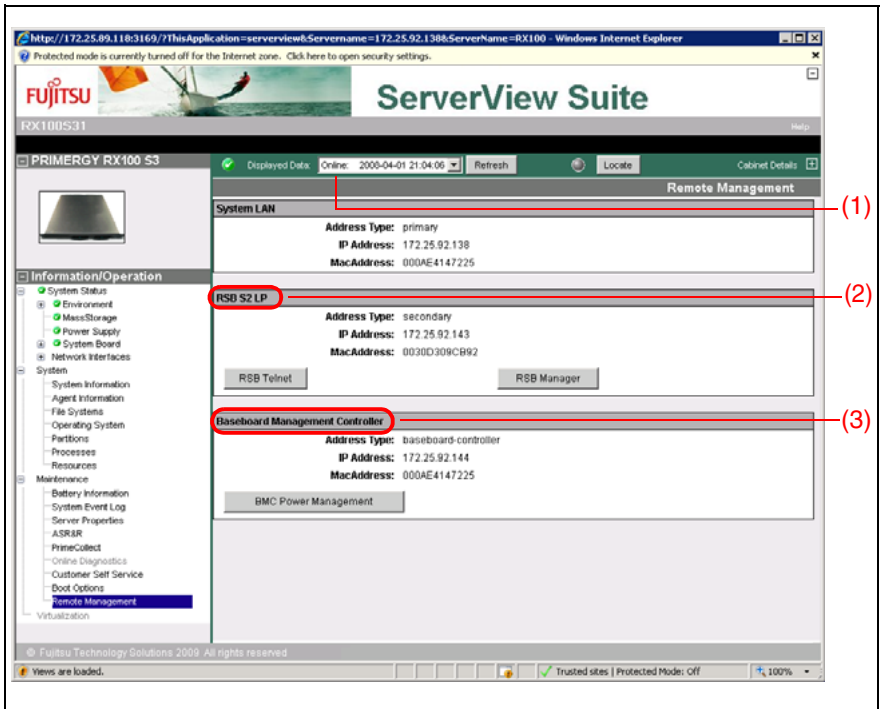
http://172.25.89.118:3169/?ThisApplication=serverview&Servername=172.25.92.138&ServerName=RX100 - Windows Internet Explorer

Protected mode is currently turned off for the Internet zone. Click here to open security settings.

FUJITSU

ServerView Suite

RX100S31

Help

PRIMERGY RX100 S3

Displayed Data: Online: 2008-04-01 21:04:06 Refresh Locate Cabinet Details

Remote Management

System LAN

Address Type: primary
IP Address: 172.25.92.138
MacAddress: 000AE4147225

(1)

RSB S2 LP

(2)

Address Type: secondary
IP Address: 172.25.92.143
MacAddress: 0030D309CB92

RSB Telnet

RSB Manager

Baseboard Management Controller

(3)

Address Type: baseboard-controller
IP Address: 172.25.92.144
MacAddress: 000AE4147225

BMC Power Management

Information/Operation

System Status
Environment
MassStorage
Power Supply
System Board
Network Interfaces
System
System Information
Agent Information
File Systems
Operating System
Partitions
Processes
Resources
Maintenance
Battery Information
System Event Log
Server Properties
ASR&R
PrimeCollect
Online Diagnostics
Customer Self Service
Boot Options
Remote Management
Virtualization

© Fujitsu Technology Solutions 2009. All rights reserved

Views are loaded.

Trusted sites | Protected Mode: Off

100%